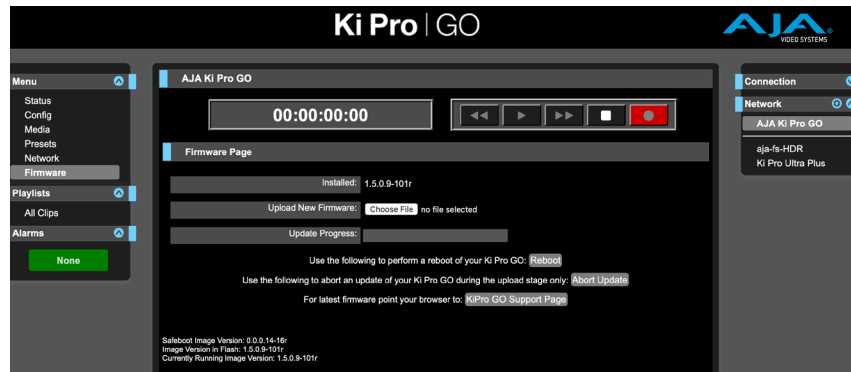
Ki Pro | GO

AJA VIDEO SYSTEMS

Menu
Status
Config
Media
Presets
Network
Firmware

Playlists
All Clips

Alarms
None

AJA Ki Pro GO

00:00:00:00

Firmware Page

Installed: 1.5.0.9-101r

Upload New Firmware: Choose File no file selected

Update Progress:

Use the following to perform a reboot of your Ki Pro GO: Reboot

Use the following to abort an update of your Ki Pro GO during the upload stage only: Abort Update

For latest firmware point your browser to: KiPro GO Support Page

Safeboot Image Version: 0.0.0.14-16r
Image Version in Flash: 1.5.0.9-101r
Currently Running Image Version: 1.5.0.9-101r

Connection

Network

AJA Ki Pro GO
aja-fs-HDR
Ki Pro Ultra Plus